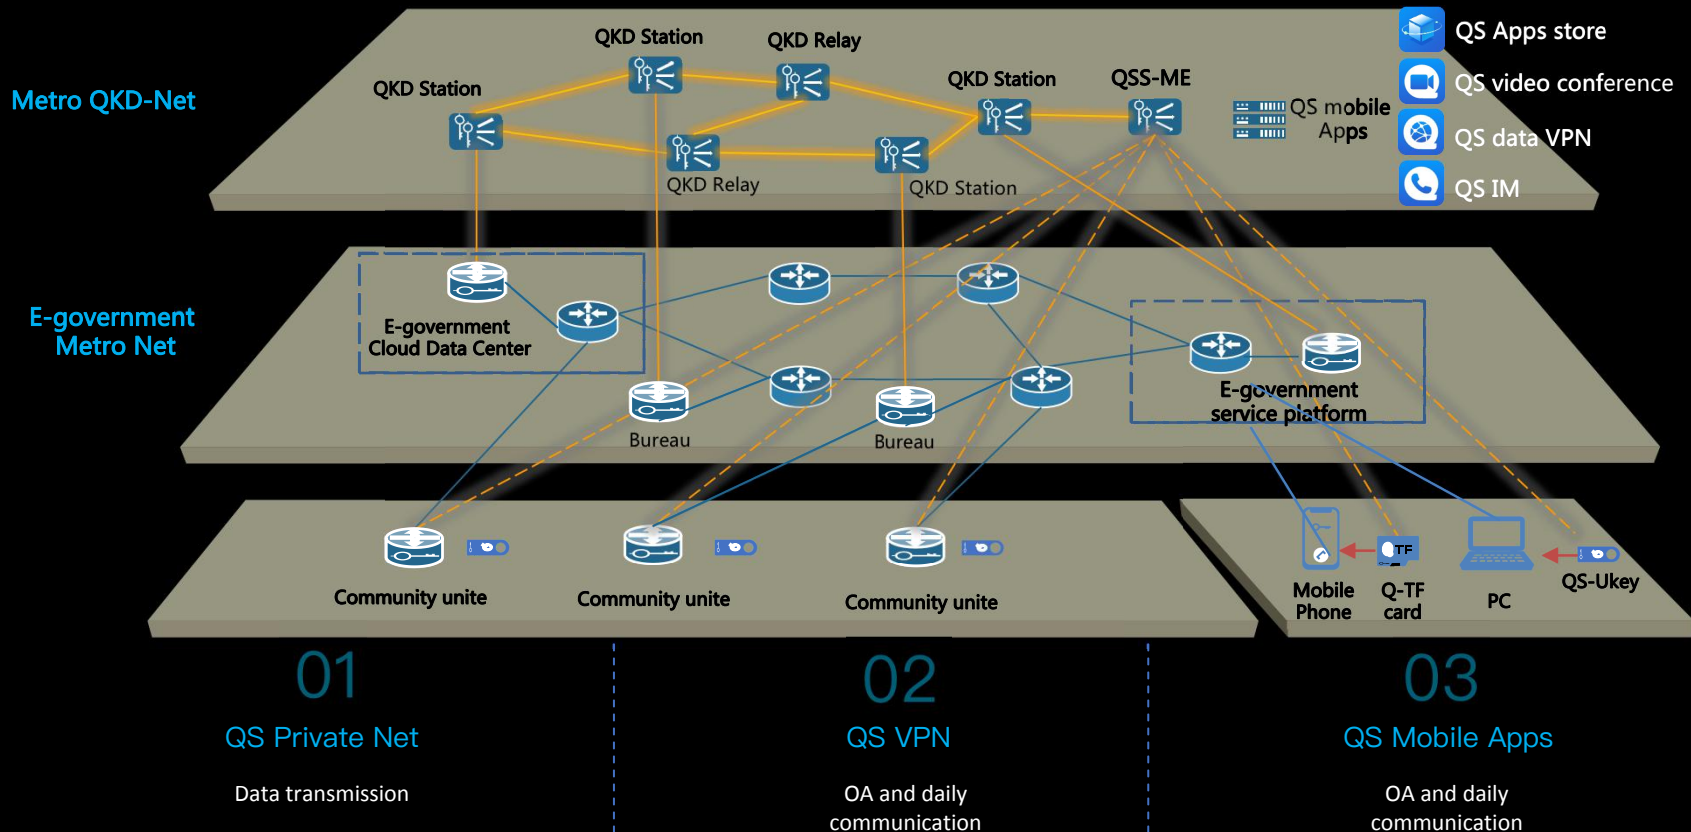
Metro QKD-Net

QKD Station

QKD Station

QKD Relay

QKD Station

QSS-ME

QS mobile Apps

QKD Relay

QKD Station

QS Apps store

QS video conference

QS data VPN

QS IM

E-government Metro Net

E-government Cloud Data Center

Bureau

Bureau

E-government service platform

Community unite

Community unite

Community unite

Mobile Phone

Q-TF card

PC

QS-Ukey

01

QS Private Net

Data transmission

02

QS VPN

OA and daily communication

03

QS Mobile Apps

OA and daily communication